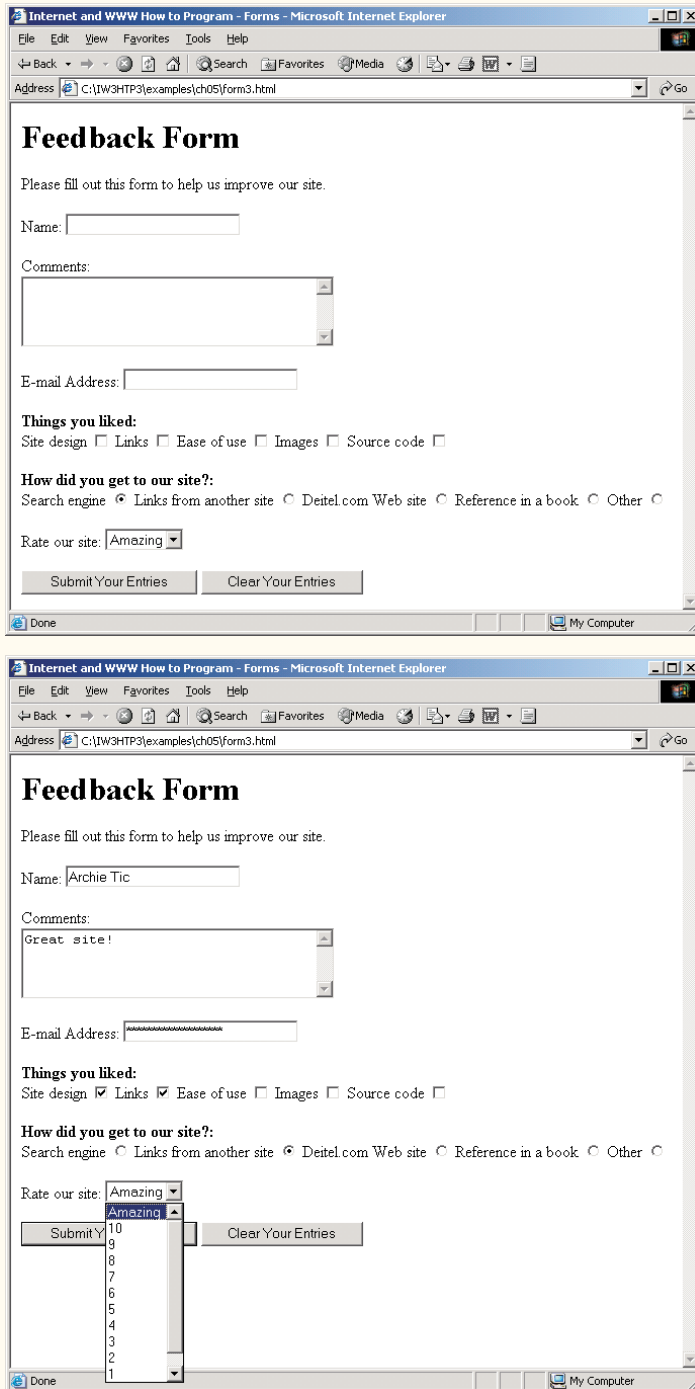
Internet and WWW How to Program - Forms - Microsoft Internet Explorer

File Edit View Favorites Tools Help

Back Search Favorites Media

Address C:\IW3HTP3\examples\ch05\form3.html Go

# Feedback Form

Please fill out this form to help us improve our site.

Name:

Comments:

E-mail Address:

**Things you liked:**
Site design Links Ease of use Images Source code

**How did you get to our site?:**
Search engine Links from another site Deitel.com Web site Reference in a book Other

Rate our site: Amazing

Submit Your Entries Clear Your Entries

Done My Computer

Internet and WWW How to Program - Forms - Microsoft Internet Explorer

File Edit View Favorites Tools Help

Back Search Favorites Media

Address C:\IW3HTP3\examples\ch05\form3.html Go

# Feedback Form

Please fill out this form to help us improve our site.

Name: Archie Tic

Comments:
Great site!

E-mail Address: ******************

**Things you liked:**
Site design Links Ease of use Images Source code

**How did you get to our site?:**
Search engine Links from another site Deitel.com Web site Reference in a book Other

Rate our site: Amazing

Amazing
10
9
8
7
6
5
4
3
2
1

Submit Y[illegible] Clear Your Entries

Done My Computer